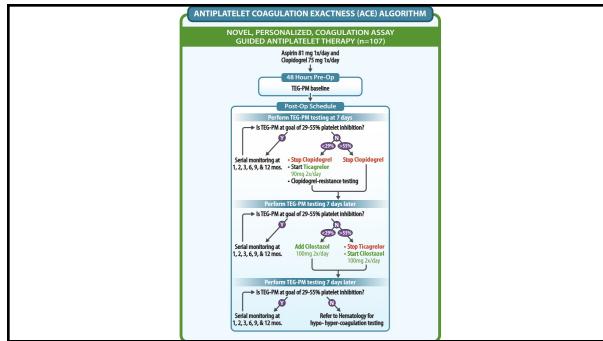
ANTIPLATELET COAGULATION EXACTNESS (ACE) ALGORITHM

NOVEL, PERSONALIZED, COAGULATION ASSAY GUIDED ANTIPLATELET THERAPY (n=107)

Aspirin 81 mg 1x/day and Clopidogrel 75 mg 1x/day

48 Hours Pre-Op

TEG-PM baseline

Post-Op Schedule

Perform TEG-PM testing at 7 days

Is TEG-PM at goal of 29-55% platelet inhibition?

Y

N

<29%

>55%

Serial monitoring at 1, 2, 3, 6, 9, & 12 mos.

• Stop Clopidogrel
• Start Ticagrelor 90mg 2x/day
• Clopidogrel-resistance testing

Stop Clopidogrel

Perform TEG-PM testing 7 days later

Is TEG-PM at goal of 29-55% platelet inhibition?

Y

N

<29%

>55%

Serial monitoring at 1, 2, 3, 6, 9, & 12 mos.

Add Cilostazol 100mg 2x/day

• Stop Ticagrelor
• Start Cilostazol 100mg 2x/day

Perform TEG-PM testing 7 days later

Is TEG-PM at goal of 29-55% platelet inhibition?

Y

N

Serial monitoring at 1, 2, 3, 6, 9, & 12 mos.

Refer to Hematology for hypo- hyper-coagulation testing